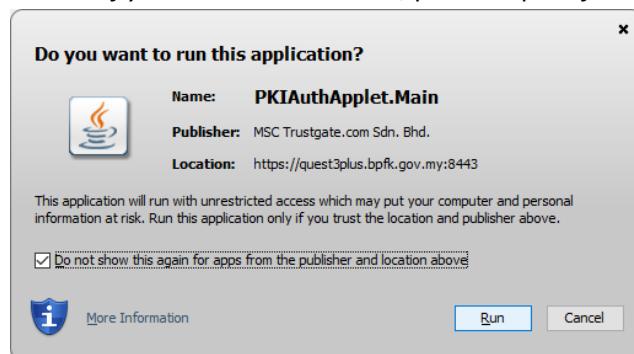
Do you want to run this application?

Name: PKIAuthApplet.Main

Publisher: MSC Trustgate.com Sdn. Bhd.

Location: https://quest3plus.bpfk.gov.my:8443

This application will run with unrestricted access which may put your computer and personal information at risk. Run this application only if you trust the location and publisher above.

Do not show this again for apps from the publisher and location above

More Information

Run

Cancel